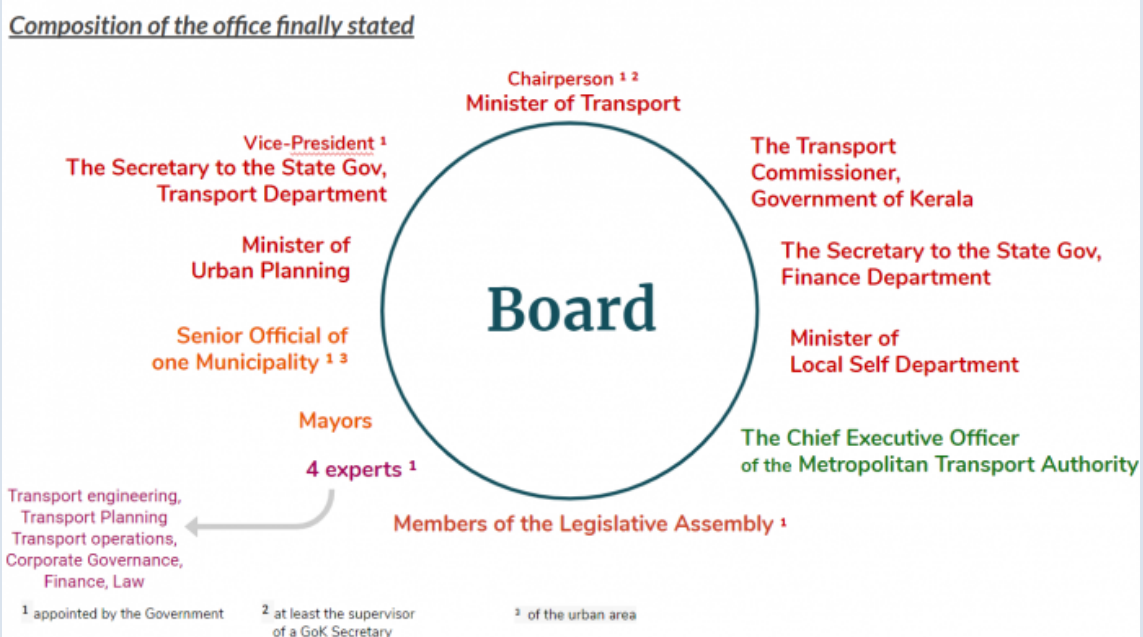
Composition of the office finally stated

Chairperson $^{1\ 2}$
Minister of Transport

Vice-President $^{1}$
The Secretary to the State Gov, Transport Department

The Transport Commissioner, Government of Kerala

Minister of Urban Planning

The Secretary to the State Gov, Finance Department

Board

Senior Official of one Municipality $^{1\ 3}$

Minister of Local Self Department

Mayors

The Chief Executive Officer of the Metropolitan Transport Authority

4 experts $^{1}$

Transport engineering, Transport Planning Transport operations, Corporate Governance, Finance, Law

Members of the Legislative Assembly $^{1}$

$^{1}$ appointed by the Government

$^{2}$ at least the supervisor of a GoK Secretary

$^{3}$ of the urban area